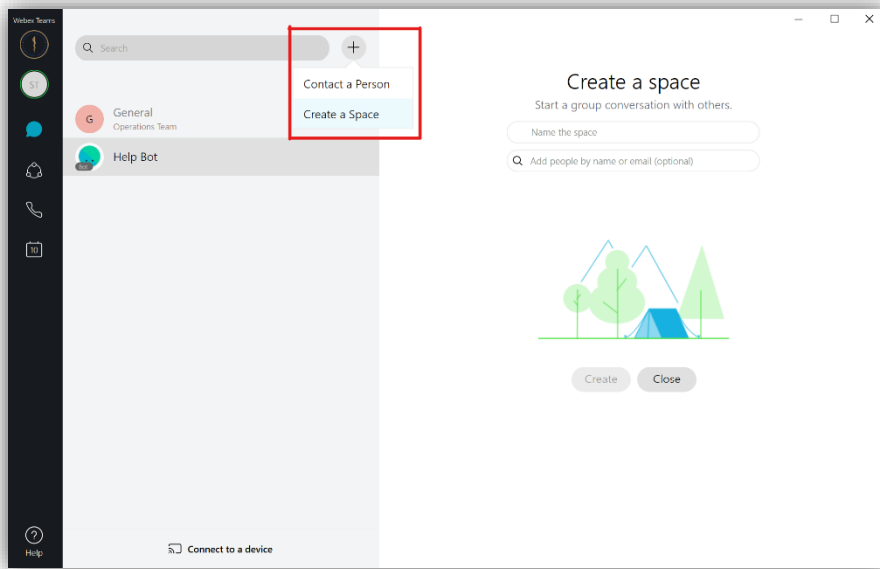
Webex Teams

ST

Search

Contact a Person

Create a Space

G General
Operations Team

Help Bot
BOT

Help

Connect to a device

Create a space
Start a group conversation with others.

Name the space

Add people by name or email (optional)

Create Close